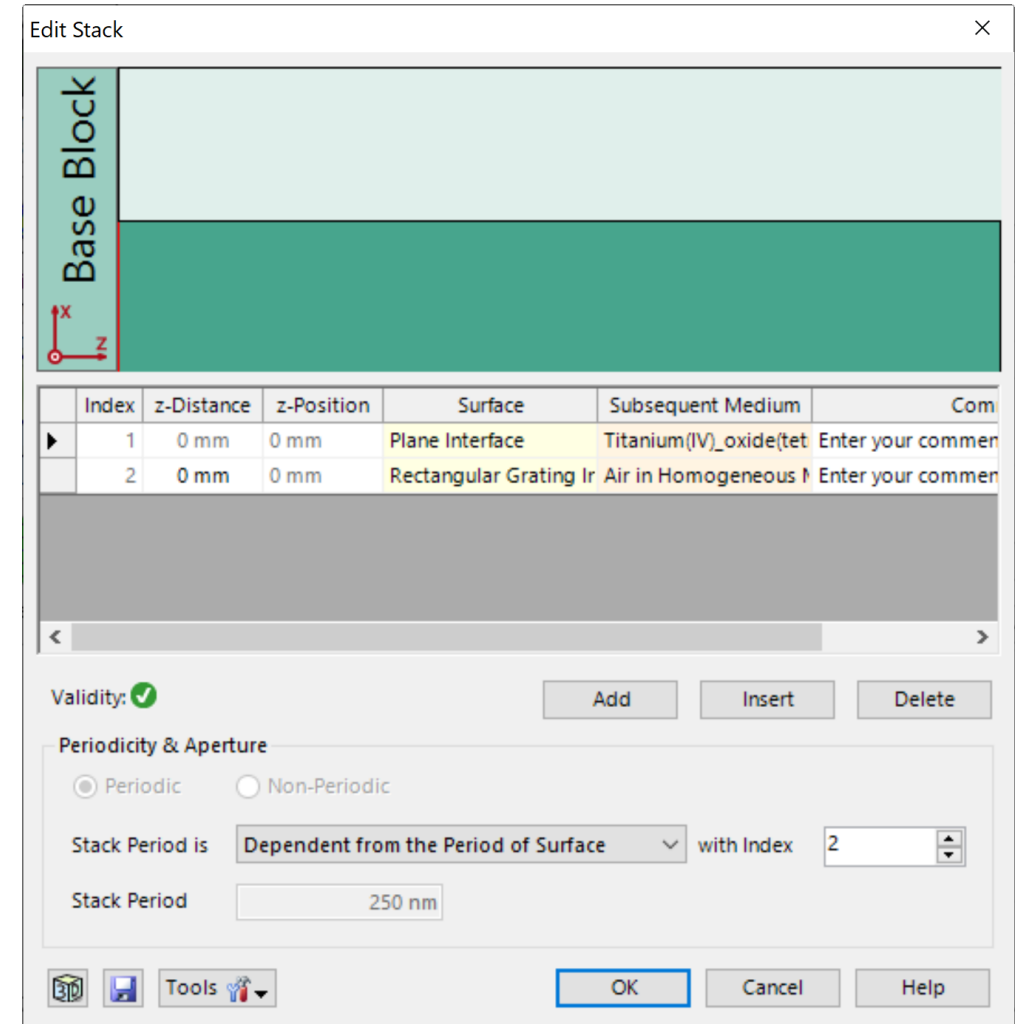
Edit Stack

Base Block

x
z

| | Index | z-Distance | z-Position | Surface | Subsequent Medium | Com |
|---|---|---|---|---|---|---|
| ▸ | 1 | 0 mm | 0 mm | Plane Interface | Titanium(IV)_oxide(tet | Enter your commen |
| | 2 | 0 mm | 0 mm | Rectangular Grating Ir | Air in Homogeneous M | Enter your commen |

Validity:

Add Insert Delete

Periodicity & Aperture

Periodic Non-Periodic

Stack Period is Dependent from the Period of Surface with Index 2

Stack Period 250 nm

3D Tools OK Cancel Help